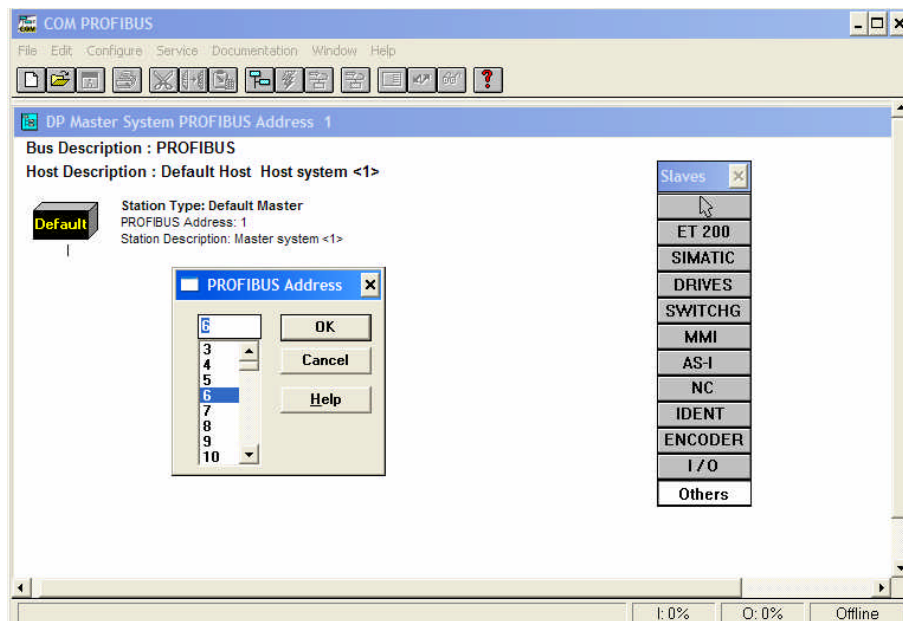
COM PROFIBUS

File Edit Configure Service Documentation Window Help

DP Master System PROFIBUS Address 1

Bus Description : PROFIBUS

Host Description : Default Host Host system <1>

Default

Station Type: Default Master
PROFIBUS Address: 1
Station Description: Master system <1>

PROFIBUS Address

6

3
4
5
6
7
8
9
10

OK

Cancel

Help

Slaves

ET 200
SIMATIC
DRIVES
SWITCHG
MMI
AS-I
NC
IDENT
ENCODER
I/O
Others

I: 0%

O: 0%

Offline